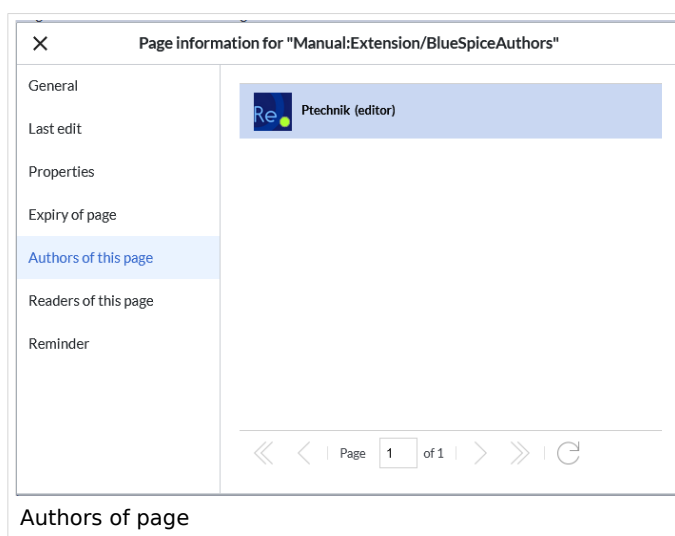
×

Page information for "Manual:Extension/BlueSpiceAuthors"

General

Last edit

Properties

Expiry of page

Authors of this page

Readers of this page

Reminder

Re

Ptechnik (editor)

Page 1 of 1

Authors of page